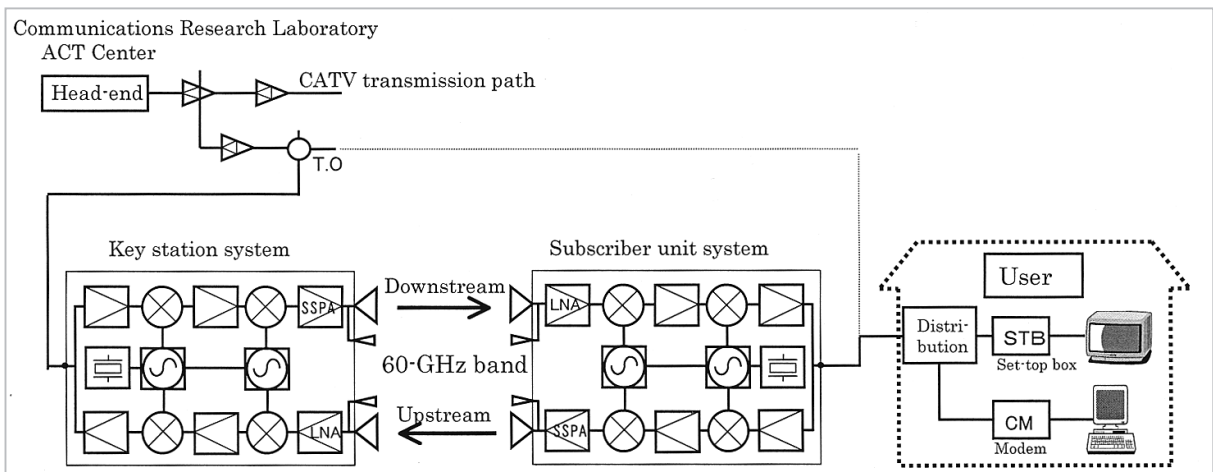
Communications Research Laboratory
ACT Center

Head-end

CATV transmission path

T.O

Key station system

SSPA

LNA

Downstream

60-GHz band

Upstream

Subscriber unit system

LNA

SSPA

User

Distribution

STB

Set-top box

CM

Modem